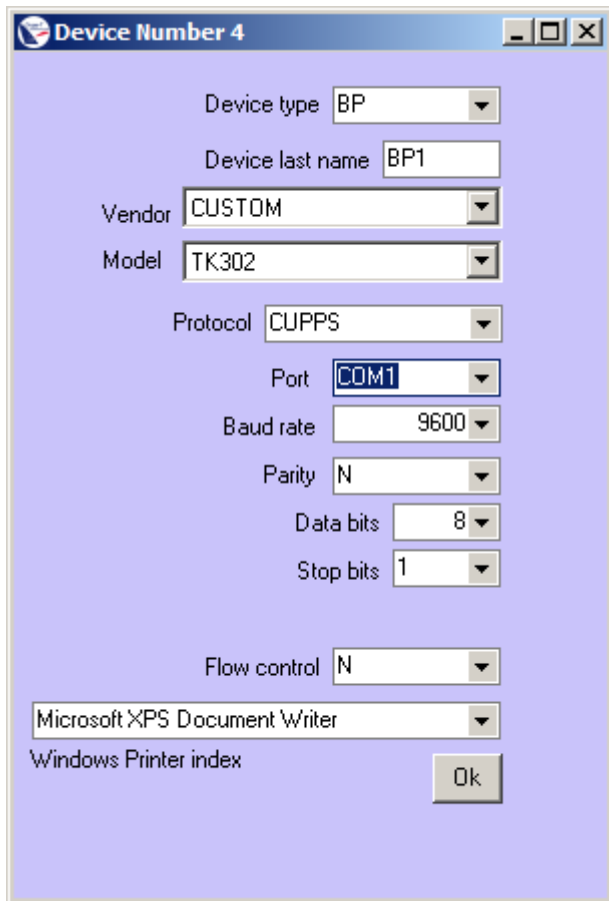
Device Number 4

Device type BP

Device last name BP1

Vendor CUSTOM

Model TK302

Protocol CUPPS

Port COM1

Baud rate 9600

Parity N

Data bits 8

Stop bits 1

Flow control N

Microsoft XPS Document Writer

Windows Printer index

Ok